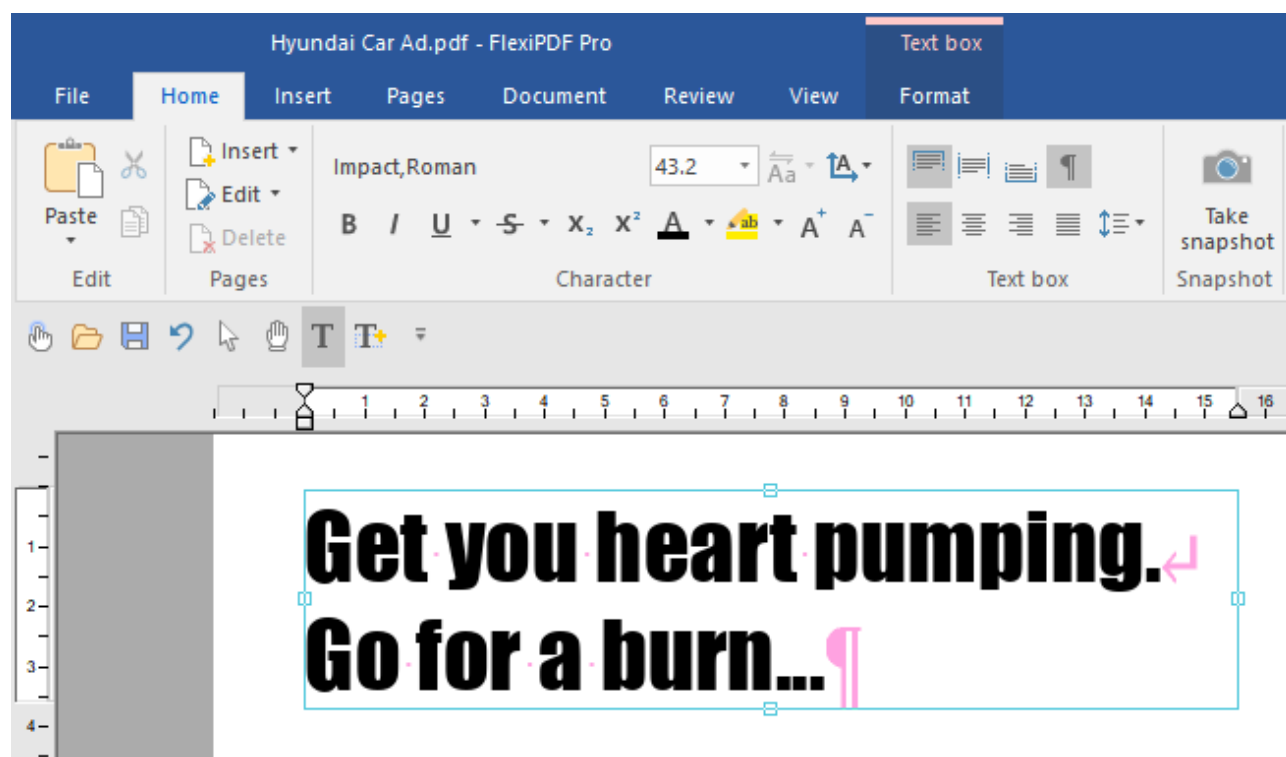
Hyundai Car Ad.pdf - FlexiPDF Pro

Text box

File Home Insert Pages Document Review View Format

Paste

Edit

Insert

Edit

Delete

Pages

Impact,Roman

43.2

B I U S $x_2$ $x^2$ A A A

Character

Text box

Take snapshot

Snapshot

1 2 3 4 5 6 7 8 9 10 11 12 13 14 15 16

1 2 3 4

Get you heart pumping.

Go for a burn...